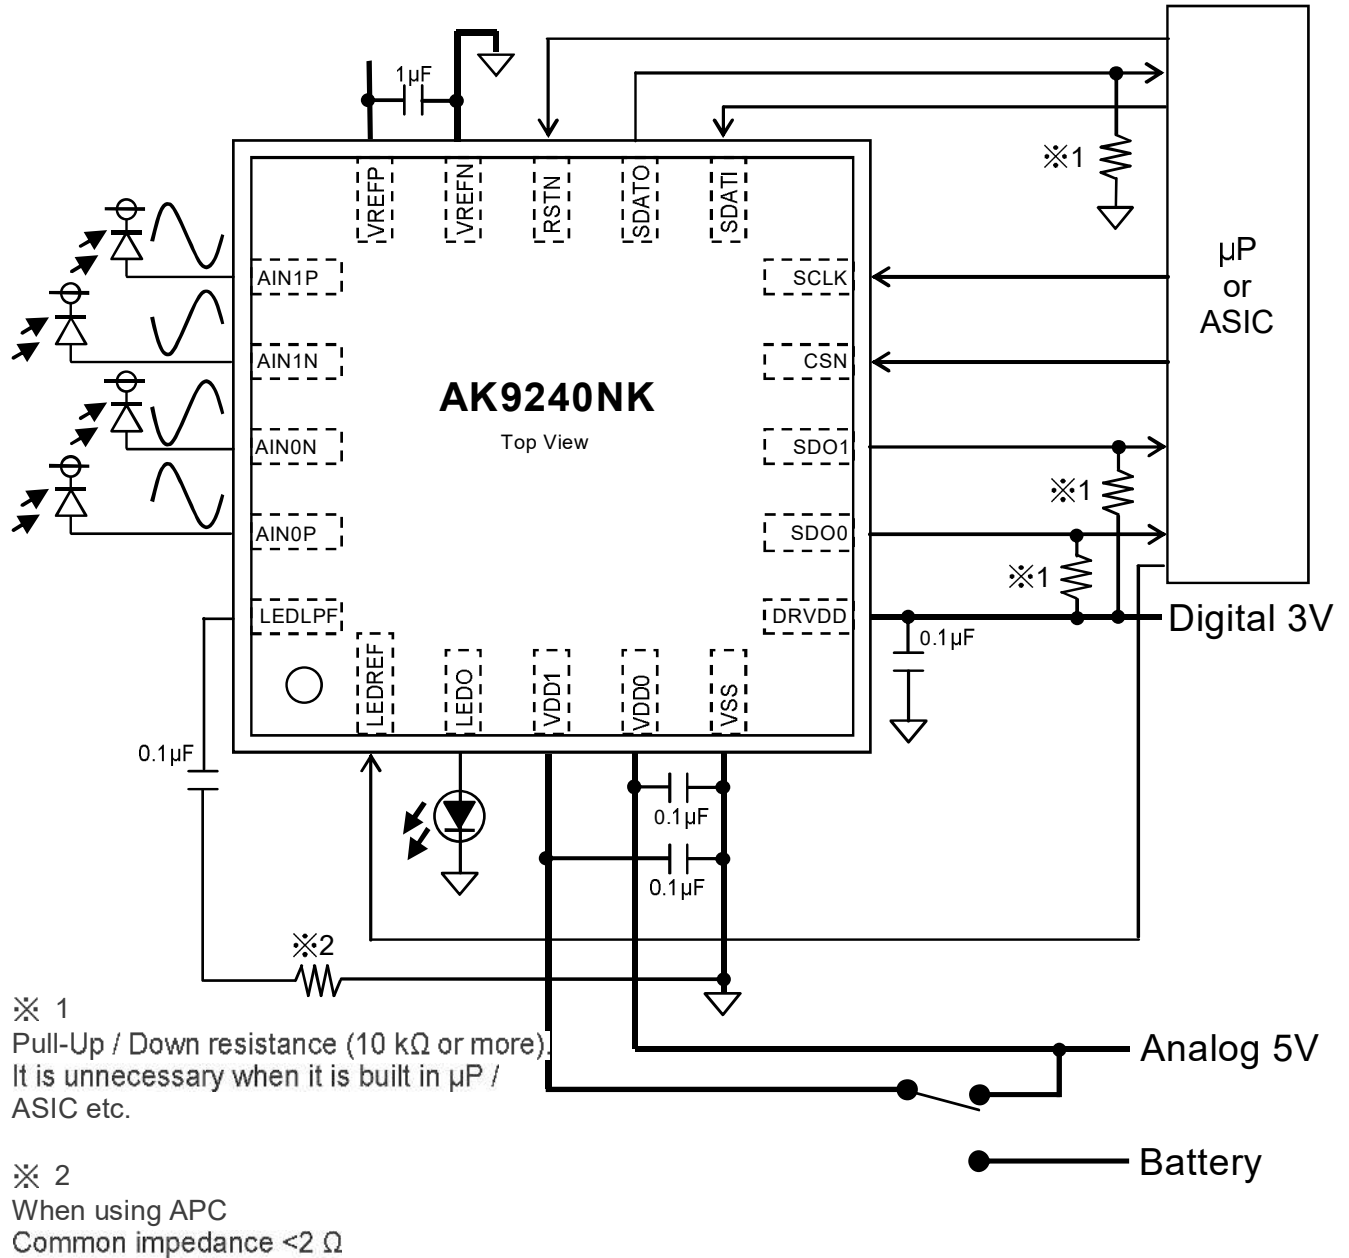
1µF

VREFP
VREFN
RSTN
SDATO
SDATI

※1

µP
or
ASIC

AIN1P
AIN1N
AIN0N
AIN0P
LEDLPF

SCLK
CSN
SDO1
SDO0
DRVDD

AK9240NK
Top View

※1
※1

Digital 3V

0.1µF

LEDREF
LEDO
VDD1
VDD0
VSS

0.1µF

0.1µF
0.1µF

※2

※ 1
Pull-Up / Down resistance (10 kΩ or more).
It is unnecessary when it is built in µP / ASIC etc.

Analog 5V

※ 2
When using APC
Common impedance <2 Ω

Battery